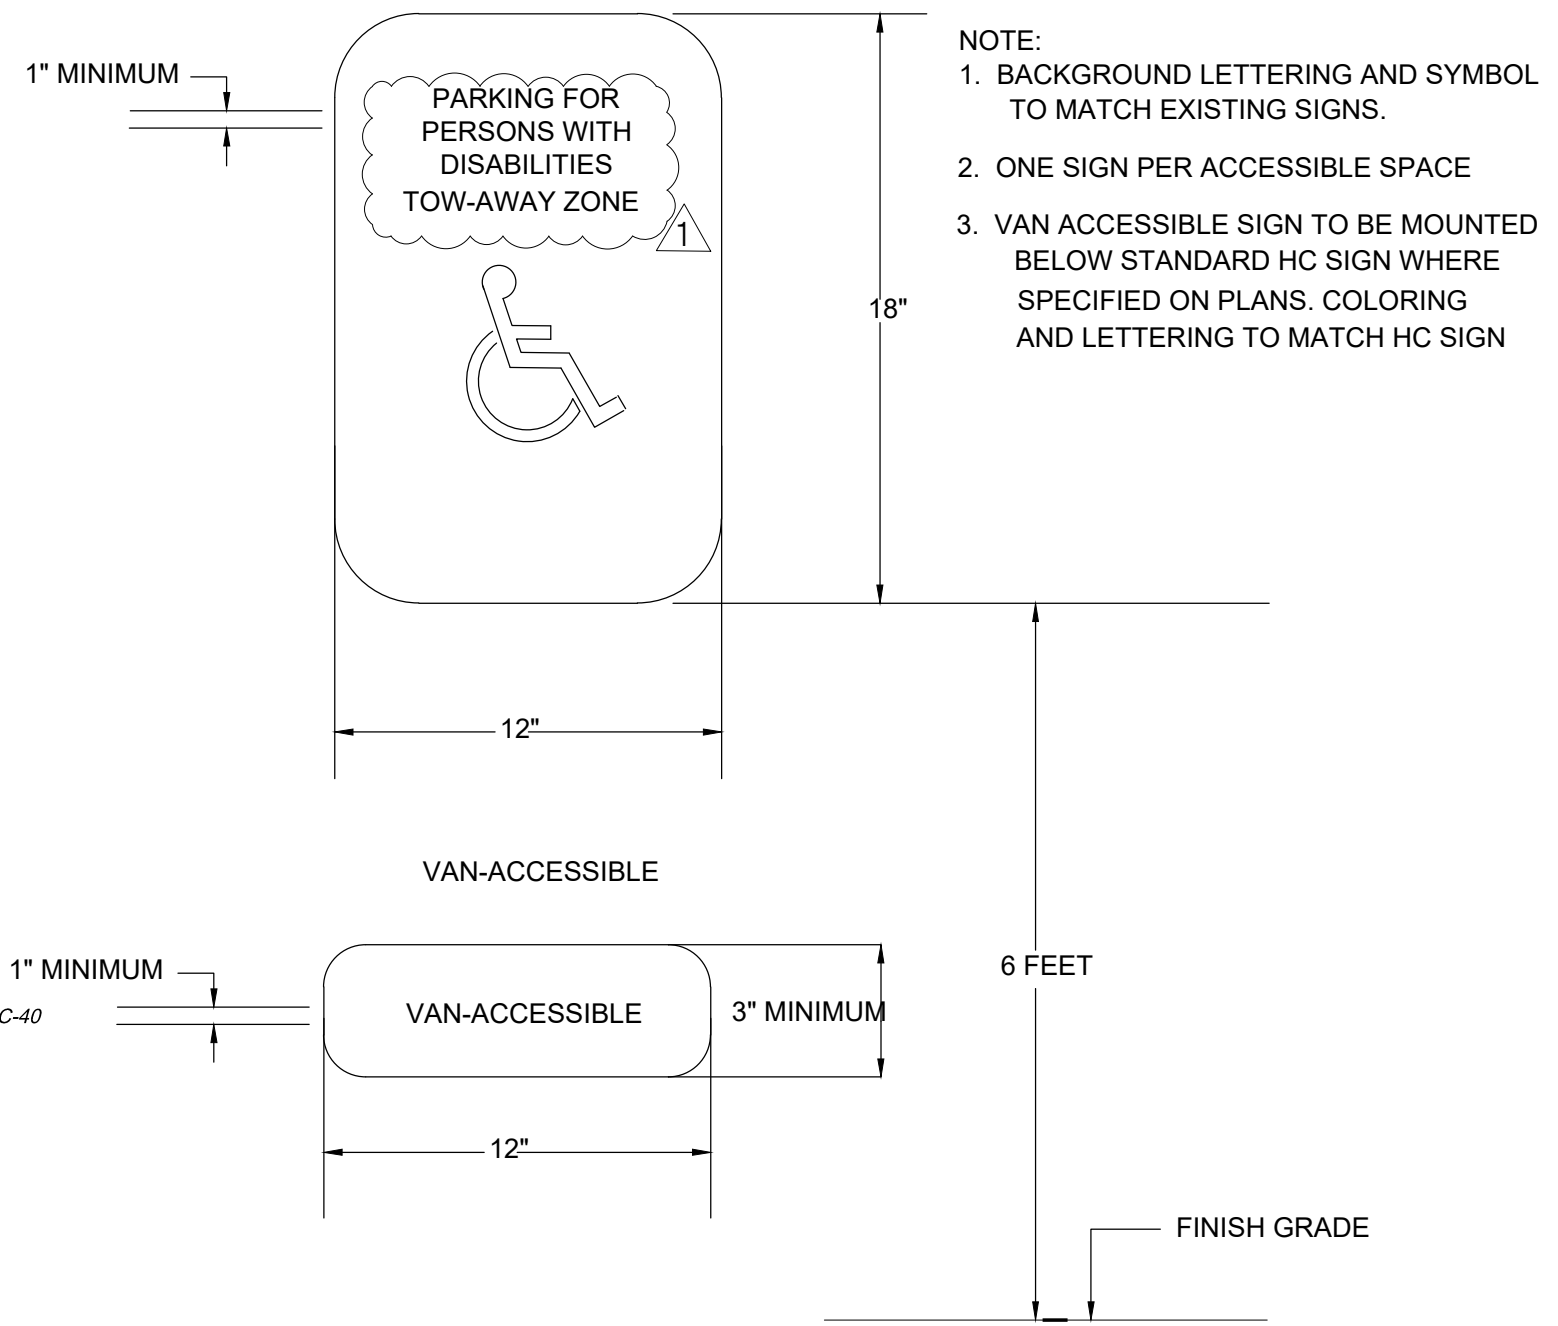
1" MINIMUM

PARKING FOR PERSONS WITH DISABILITIES TOW-AWAY ZONE

1

18"

NOTE:
1. BACKGROUND LETTERING AND SYMBOL TO MATCH EXISTING SIGNS.

2. ONE SIGN PER ACCESSIBLE SPACE

3. VAN ACCESSIBLE SIGN TO BE MOUNTED BELOW STANDARD HC SIGN WHERE SPECIFIED ON PLANS. COLORING AND LETTERING TO MATCH HC SIGN

12"

VAN-ACCESSIBLE

1" MINIMUM

C-40

VAN-ACCESSIBLE

3" MINIMUM

6 FEET

12"

FINISH GRADE